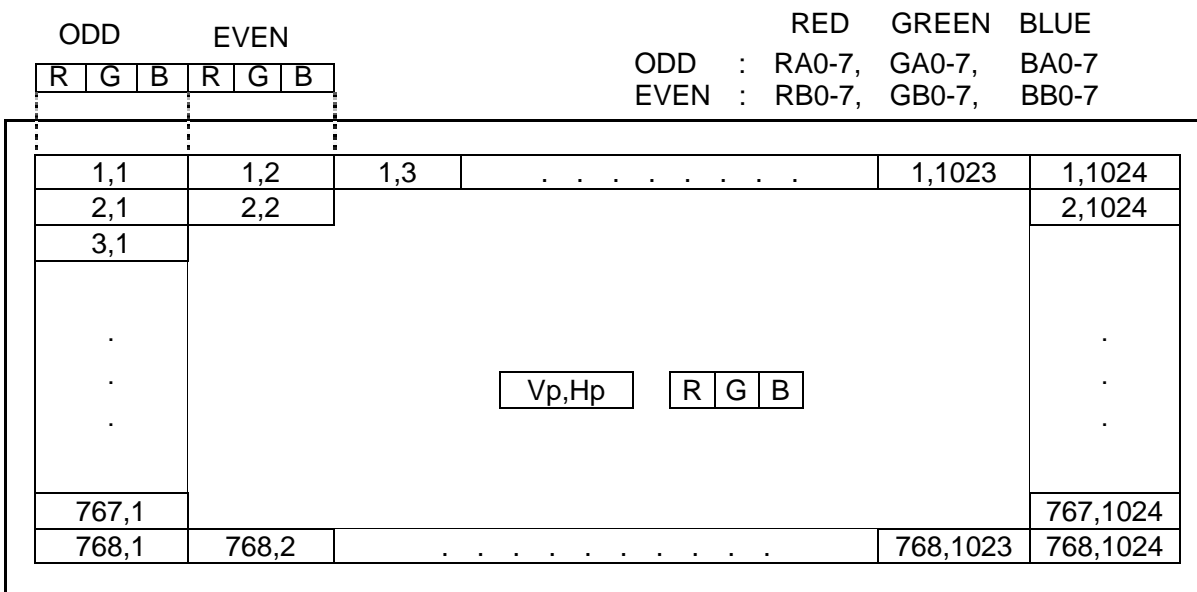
ODD EVEN

| R | G | B | R | G | B |
|---|---|---|---|---|---|

| | RED | GREEN | BLUE |
|---|---|---|---|
| ODD : | RA0-7, | GA0-7, | BA0-7 |
| EVEN : | RB0-7, | GB0-7, | BB0-7 |

| 1,1 | 1,2 | 1,3 | . . . . . . . . | 1,1023 | 1,1024 |
|---|---|---|---|---|---|
| 2,1 | 2,2 | | | | 2,1024 |
| 3,1 | | | | | |
| . | | | | | . |
| . | | | Vp,Hp  R G B | | . |
| . | | | | | . |
| 767,1 | | | | | 767,1024 |
| 768,1 | 768,2 | | . . . . . . . . | 768,1023 | 768,1024 |